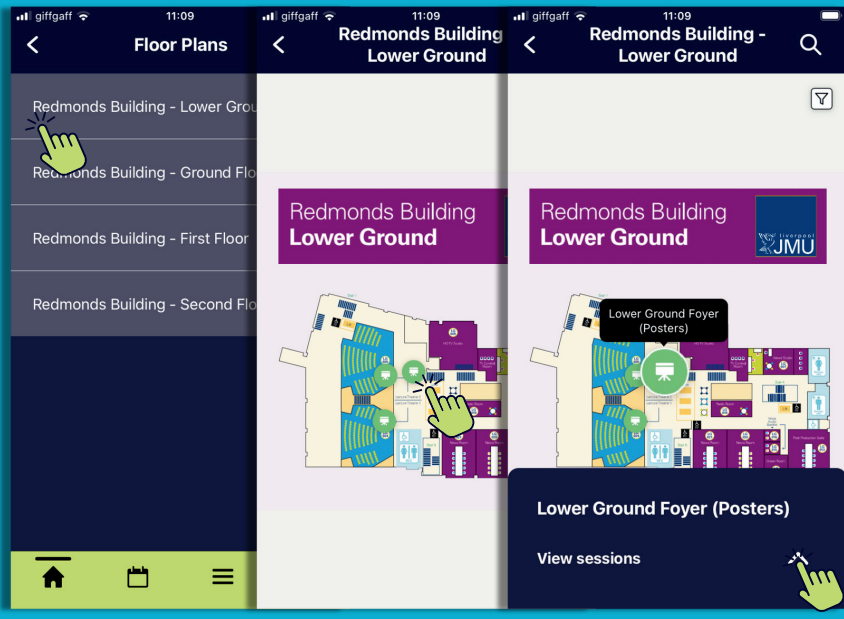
giffgaff 11:09

Floor Plans

Redmonds Building - Lower Grou

Redmonds Building - Ground Flo

Redmonds Building - First Floor

Redmonds Building - Second Flo

giffgaff 11:09

Redmonds Building Lower Ground

Redmonds Building
Lower Ground

giffgaff 11:09

Redmonds Building - Lower Ground

Redmonds Building
Lower Ground

Liverpool JMU

Lower Ground Foyer (Posters)

Lower Ground Foyer (Posters)

View sessions